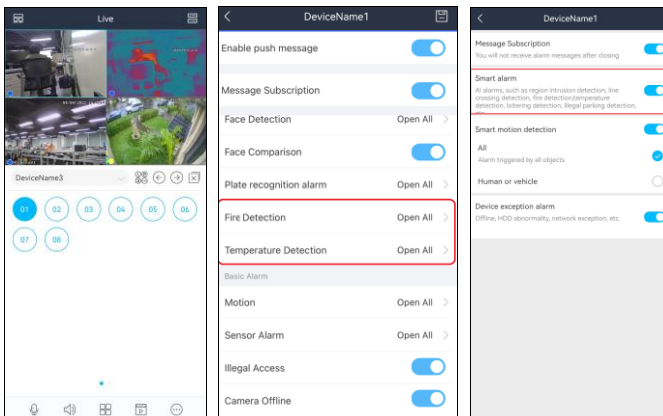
Live

DeviceName3

01 02 03 04 05 06
07 08

DeviceName1

Enable push message

Message Subscription

Face Detection Open All

Face Comparison

Plate recognition alarm Open All

Fire Detection Open All

Temperature Detection Open All

Basic Alarm

Motion Open All

Sensor Alarm Open All

Illegal Access

Camera Offline

DeviceName1

Message Subscription
You will not receive alarm messages after closing

Smart alarm
AI alarms, such as region intrusion detection, line crossing detection, fire detection,temperature detection, loitering detection, illegal parking detection,

Smart motion detection

All
Alarm triggered by all objects

Human or vehicle

Device exception alarm
Offline, HDD abnormality, network exception, etc.